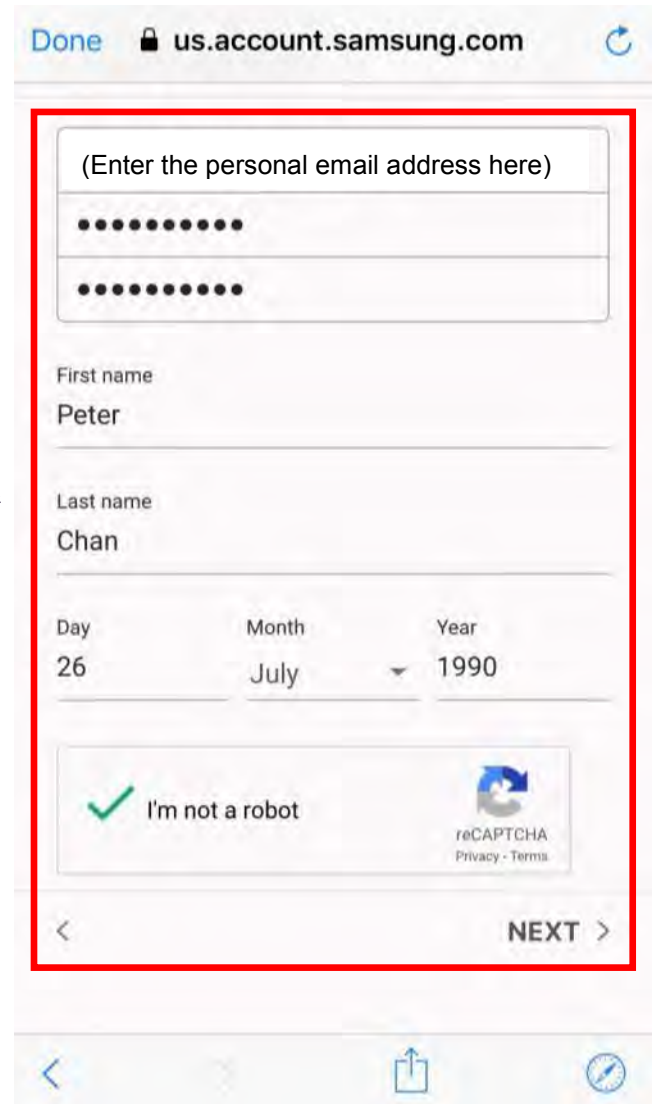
Done us.account.samsung.com

(Enter the personal email address here)

••••••••••

••••••••••

First name
Peter

Last name
Chan

Day
26

Month
July

Year
1990

I'm not a robot

reCAPTCHA
Privacy - Terms

<

NEXT >